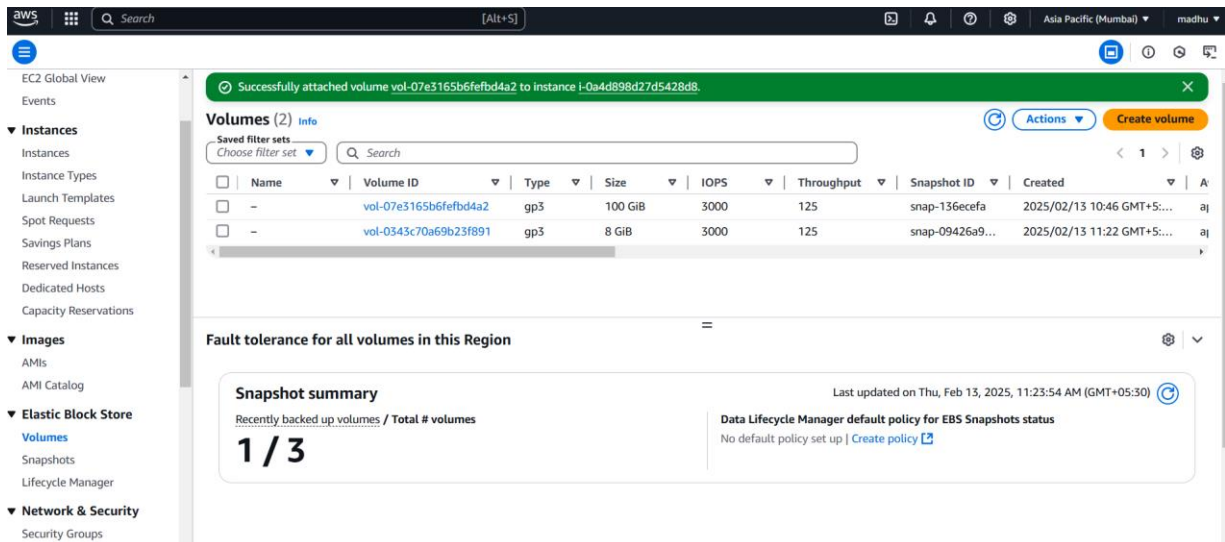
aws

Search

[Alt+S]

Asia Pacific (Mumbai) ▼

madhu ▼

EC2 Global View

Events

▼ Instances

Instances

Instance Types

Launch Templates

Spot Requests

Savings Plans

Reserved Instances

Dedicated Hosts

Capacity Reservations

▼ Images

AMIs

AMI Catalog

▼ Elastic Block Store

Volumes

Snapshots

Lifecycle Manager

▼ Network & Security

Security Groups

Successfully attached volume vol-07e3165b6fefbd4a2 to instance i-0a4d898d27d5428d8.

Volumes (2) Info

Actions ▼

Create volume

Saved filter sets

Choose filter set ▼

Search

1

| | Name | Volume ID | Type | Size | IOPS | Throughput | Snapshot ID | Created | A |
|---|---|---|---|---|---|---|---|---|---|
| | – | vol-07e3165b6fefbd4a2 | gp3 | 100 GiB | 3000 | 125 | snap-136ecefa | 2025/02/13 10:46 GMT+5:... | a |
| | – | vol-0343c70a69b23f891 | gp3 | 8 GiB | 3000 | 125 | snap-09426a9... | 2025/02/13 11:22 GMT+5:... | a |

Fault tolerance for all volumes in this Region

Snapshot summary

Last updated on Thu, Feb 13, 2025, 11:23:54 AM (GMT+05:30)

Recently backed up volumes / Total # volumes

1 / 3

Data Lifecycle Manager default policy for EBS Snapshots status

No default policy set up | Create policy